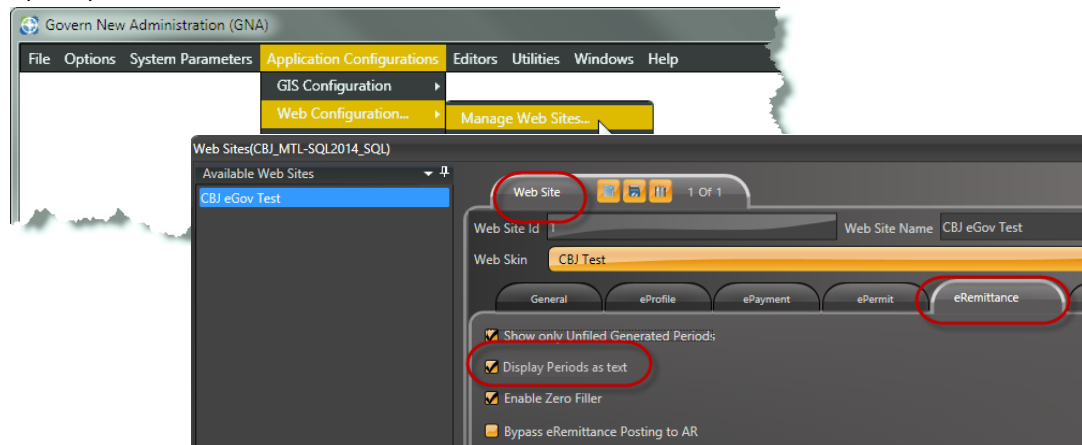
Govern New Administration (GNA)

File Options System Parameters Application Configurations Editors Utilities Windows Help

GIS Configuration
Web Configuration...
Manage Web Sites...

Web Sites(CBJ_MTL-SQL2014_SQL)

Available Web Sites
CBJ eGov Test

Web Site 1 Of 1

Web Site Id 1
Web Site Name CBJ eGov Test
Web Skin CBJ Test

General ePayment ePermit eProfile eRemittance

Show only Unfiled Generated Periods
Display Periods as text
Enable Zero Filler
Bypass eRemittance Posting to AR